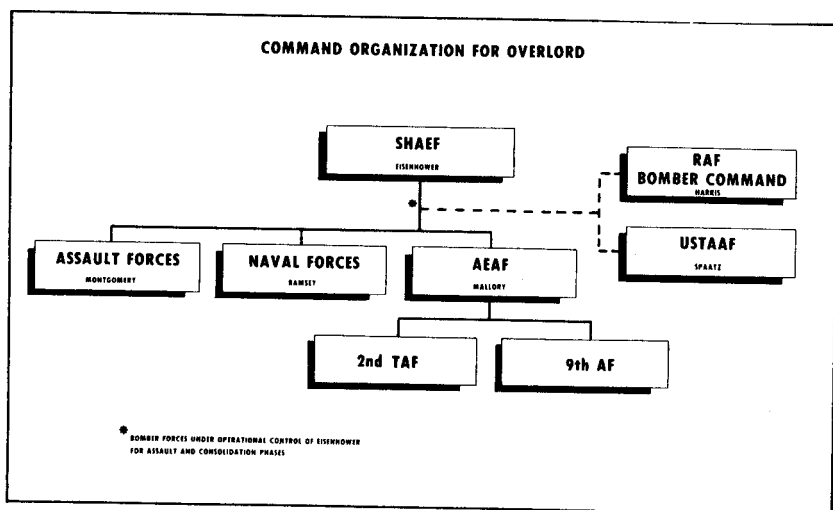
COMMAND ORGANIZATION FOR OVERLORD

SHAEF
EISENHOWER

RAF
BOMBER COMMAND
HARRIS

USTAAF
SPAATZ

ASSAULT FORCES
MONTGOMERY

NAVAL FORCES
RAMSEY

AEAF
MALLORY

2nd TAF

9th AF

* BOMBER FORCES UNDER OPERATIONAL CONTROL OF EISENHOWER FOR ASSAULT AND CONSOLIDATION PHASES